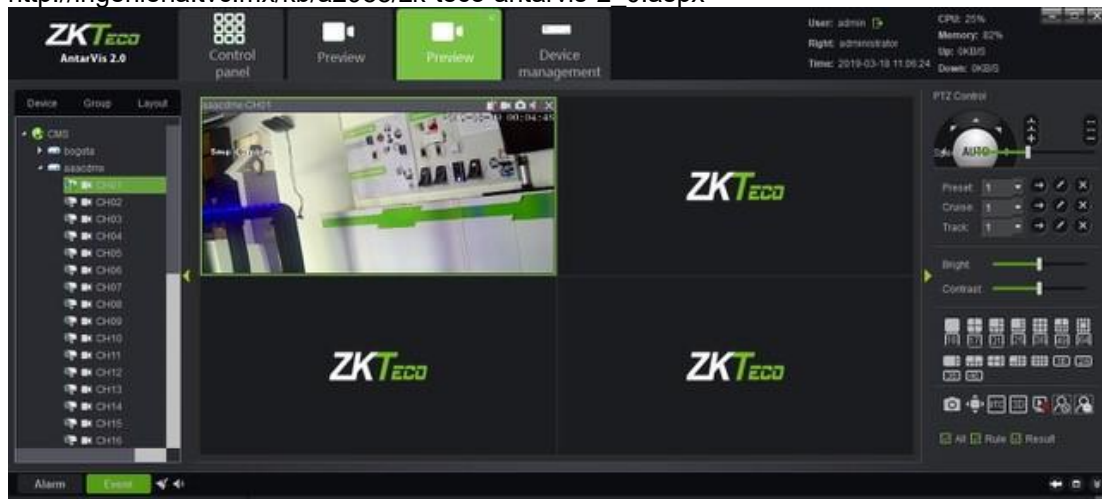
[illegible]

ZKTeco
AntarVis 2.0

Control panel

Preview

Preview

Device management

User: admin
Right: administrator
Time: 2019-03-18 11:06:24

CPU: 25%
Memory: 82%
Up: 0KB/S
Down: 0KB/S

Device Group Layout

CMS
bogota
isaacdmx
CH01
CH02
CH03
CH04
CH05
CH06
CH07
CH08
CH09
CH10
CH11
CH12
CH13
CH14
CH15
CH16

isaacdmx-CH01

ZKTeco

ZKTeco

ZKTeco

PTZ Control

AUTO

Preset 1
Cruise 1
Track 1

Bright
Contrast

All Rule Result

Alarm Event